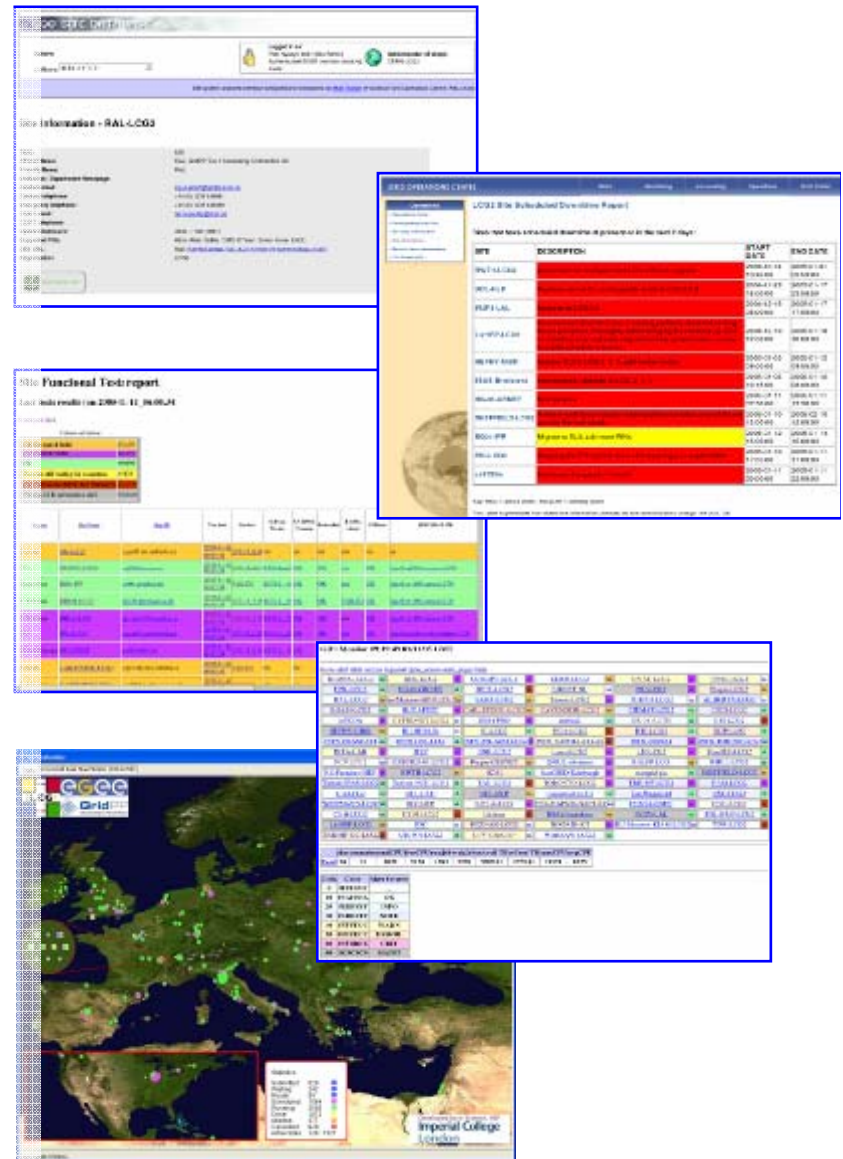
Site Information - RAL-LCG2

GOC OPERATIONS CENTRE

LCG2 Site Scheduled Downtime Report

| SITE | DESCRIPTION | START DATE | END DATE |
|---|---|---|---|
| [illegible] | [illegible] | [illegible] | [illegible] |
| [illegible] | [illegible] | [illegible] | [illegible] |
| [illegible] | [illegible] | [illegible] | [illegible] |
| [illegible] | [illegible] | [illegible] | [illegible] |
| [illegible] | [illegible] | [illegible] | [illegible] |
| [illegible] | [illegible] | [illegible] | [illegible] |
| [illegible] | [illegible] | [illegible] | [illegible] |
| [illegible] | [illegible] | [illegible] | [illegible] |
| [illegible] | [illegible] | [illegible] | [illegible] |
| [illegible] | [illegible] | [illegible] | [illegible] |
| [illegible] | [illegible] | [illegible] | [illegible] |

Site Functional Tests report

Last tests results (on 2005-01-11_06:00:34)

GOC Monitor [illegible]

egee

GridPP

Imperial College London